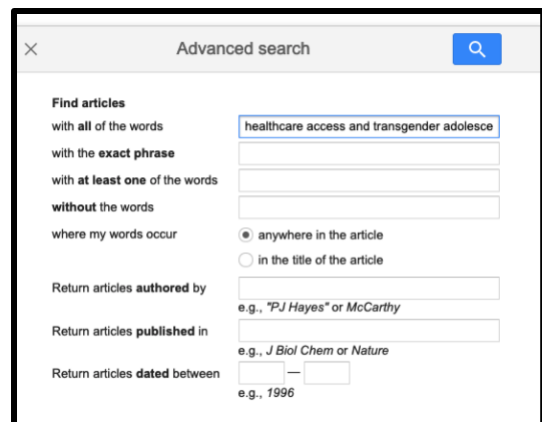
×

Advanced search

Find articles

with all of the words

healthcare access and transgender adolesce

with the exact phrase

with at least one of the words

without the words

where my words occur

anywhere in the article

in the title of the article

Return articles authored by

e.g., "PJ Hayes" or McCarthy

Return articles published in

e.g., J Biol Chem or Nature

Return articles dated between

—

e.g., 1996